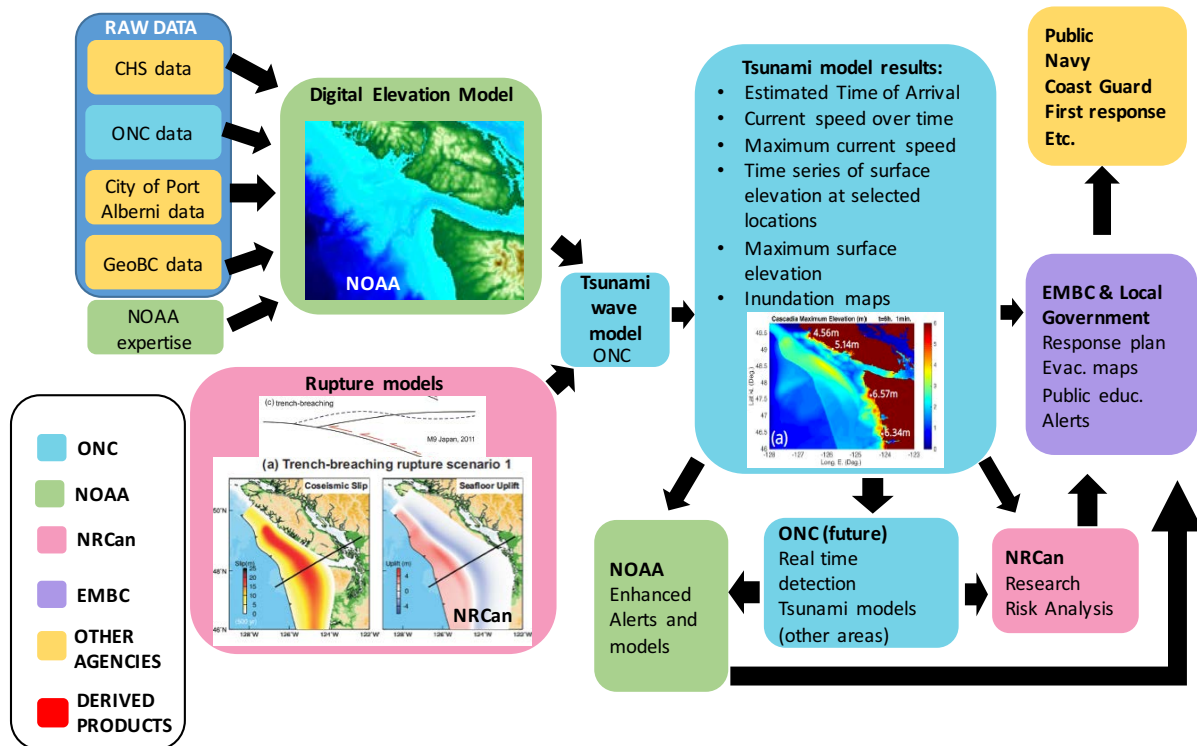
RAW DATA

CHS data

ONC data

City of Port Alberni data

GeoBC data

NOAA expertise

Digital Elevation Model

NOAA

Tsunami wave model

ONC

Tsunami model results:

- Estimated Time of Arrival
- Current speed over time
- Maximum current speed
- Time series of surface elevation at selected locations
- Maximum surface elevation
- Inundation maps

Cascadia Maximum Elevation (m) t=5h. 1min.

4.56m

5.14m

6.57m

5.34m

(a)

Lat. N. (Deg.)

Long. E. (Deg.)

Public
Navy
Coast Guard
First response
Etc.

EMBC & Local Government
Response plan
Evac. maps
Public educ.
Alerts

Rupture models

(c) trench-breaching

M9 Japan, 2011

(a) Trench-breaching rupture scenario 1

Coseismic Slip

Seafloor Uplift

Slip (m)

Uplift (m)

50°N

48°N

46°N

128°W

126°W

124°W

122°W

NRCan

ONC

NOAA

NRCan

EMBC

OTHER AGENCIES

DERIVED PRODUCTS

NOAA
Enhanced Alerts and models

ONC (future)
Real time detection
Tsunami models (other areas)

NRCan
Research
Risk Analysis